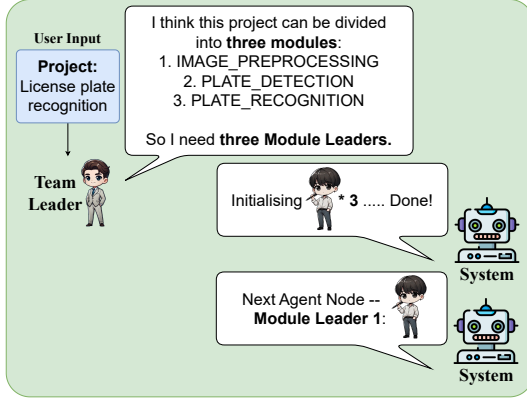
User Input

Project: License plate recognition

Team Leader

I think this project can be divided into three modules:
1. IMAGE_PREPROCESSING
2. PLATE_DETECTION
3. PLATE_RECOGNITION

So I need three Module Leaders.

Initialising * 3 ..... Done!

System

Next Agent Node -- Module Leader 1:

System